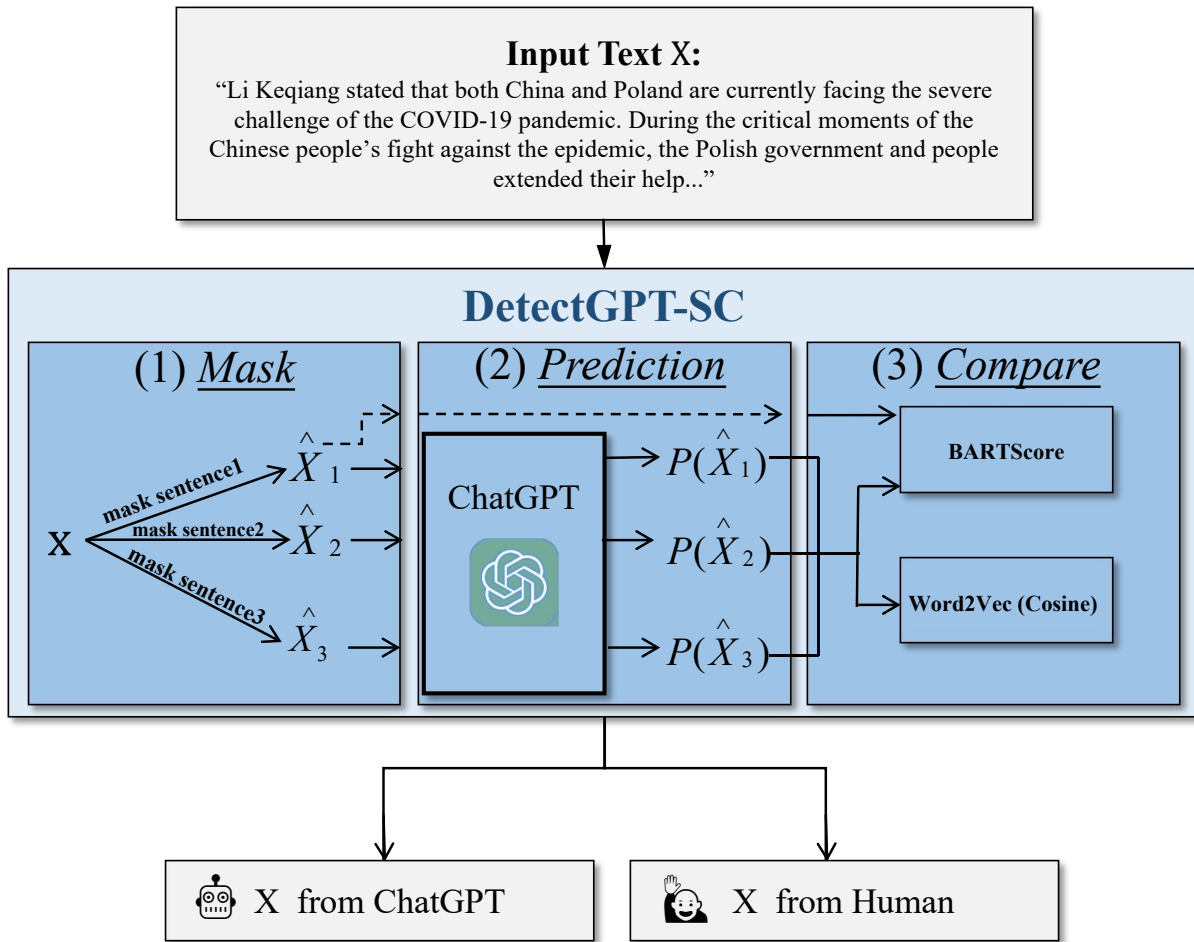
Input Text X:
“Li Keqiang stated that both China and Poland are currently facing the severe challenge of the COVID-19 pandemic. During the critical moments of the Chinese people’s fight against the epidemic, the Polish government and people extended their help...”

DetectGPT-SC

(1) Mask

X

mask sentence1

mask sentence2

mask sentence3

$\hat{X}_1$

$\hat{X}_2$

$\hat{X}_3$

(2) Prediction

ChatGPT

$P(\hat{X}_1)$

$P(\hat{X}_2)$

$P(\hat{X}_3)$

(3) Compare

BARTScore

Word2Vec (Cosine)

X from ChatGPT

X from Human